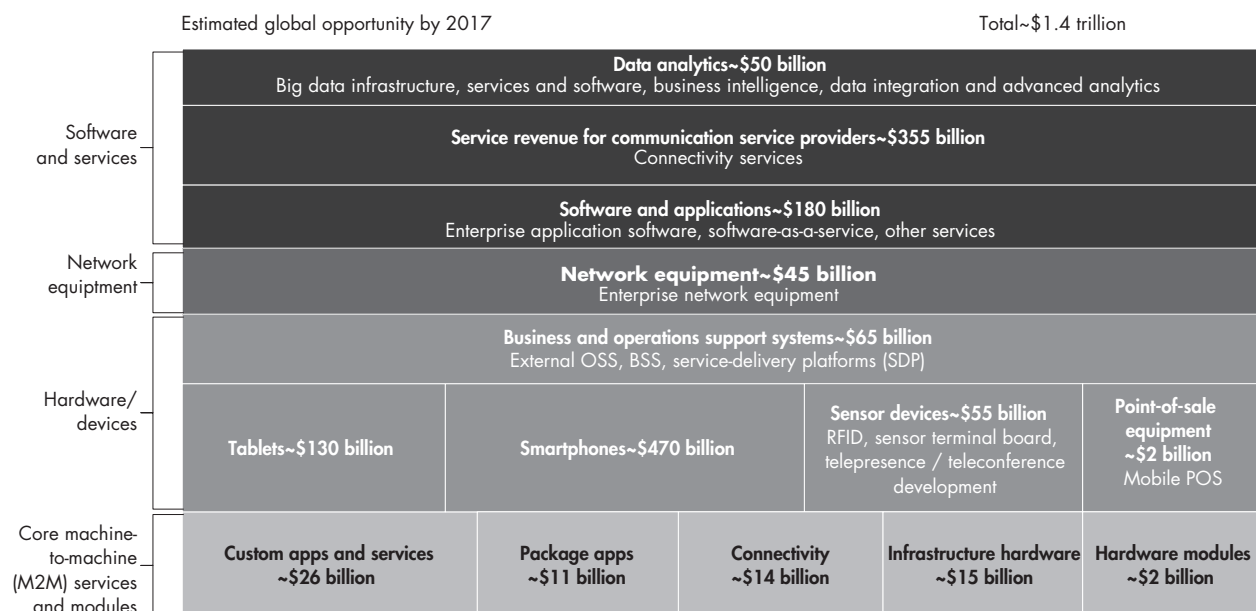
Estimated global opportunity by 2017

Total~$1.4 trillion

Software and services

Data analytics~$50 billion
Big data infrastructure, services and software, business intelligence, data integration and advanced analytics

Service revenue for communication service providers~$355 billion
Connectivity services

Software and applications~$180 billion
Enterprise application software, software-as-a-service, other services

Network equipment

Network equipment~$45 billion
Enterprise network equipment

Hardware/ devices

Business and operations support systems~$65 billion
External OSS, BSS, service-delivery platforms (SDP)

Tablets~$130 billion

Smartphones~$470 billion

Sensor devices~$55 billion
RFID, sensor terminal board, telepresence / teleconference development

Point-of-sale equipment ~$2 billion
Mobile POS

Core machine-to-machine (M2M) services and modules

Custom apps and services ~$26 billion

Package apps ~$11 billion

Connectivity ~$14 billion

Infrastructure hardware ~$15 billion

Hardware modules ~$2 billion